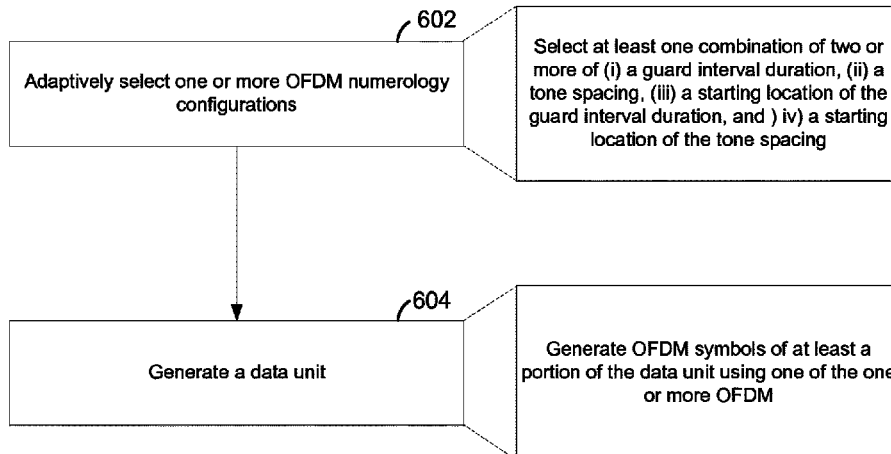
602

Adaptively select one or more OFDM numerology configurations

Select at least one combination of two or more of (i) a guard interval duration, (ii) a tone spacing, (iii) a starting location of the guard interval duration, and ) iv) a starting location of the tone spacing

604

Generate a data unit

Generate OFDM symbols of at least a portion of the data unit using one of the one or more OFDM